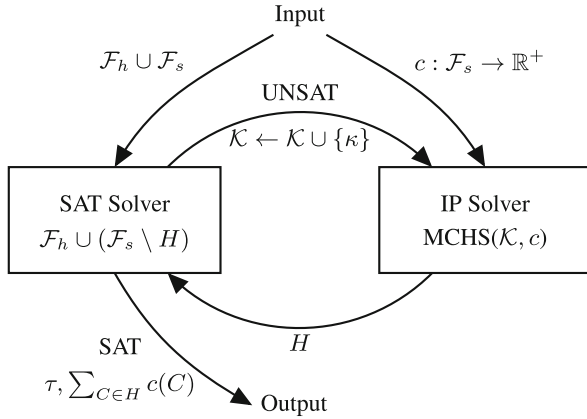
Input

$\mathcal{F}_h \cup \mathcal{F}_s$

$c : \mathcal{F}_s \to \mathbb{R}^+$

UNSAT

$\mathcal{K} \leftarrow \mathcal{K} \cup \{\kappa\}$

SAT Solver
$\mathcal{F}_h \cup (\mathcal{F}_s \setminus H)$

IP Solver
MCHS$(\mathcal{K}, c)$

$H$

SAT
$\tau, \sum_{C \in H} c(C)$

Output